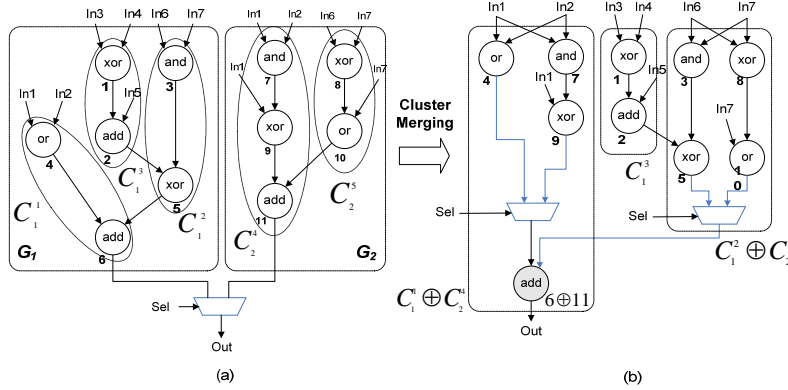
In3 In4 In6 In7
xor 1
and 3
In5
add 2
In1 In2
or 4
xor 5
$C_1^3$
$C_1^1$
$C_1^2$
add 6
$G_1$
In1 In2
and 7
In1
xor 9
In6 In7
xor 8
In7
or 10
$C_2^5$
add 11
$C_2^4$
$G_2$
Sel
Out
(a)

Cluster Merging

In1 In2
or 4
and 7
In1
xor 9
In3 In4
xor 1
In5
add 2
$C_1^3$
In6 In7
and 3
xor 8
In7
xor 5
or 10
Sel
Sel
$C_1^2 \oplus C_2$
add
$C_1^1 \oplus C_2^4$
$6 \oplus 11$
Out
(b)